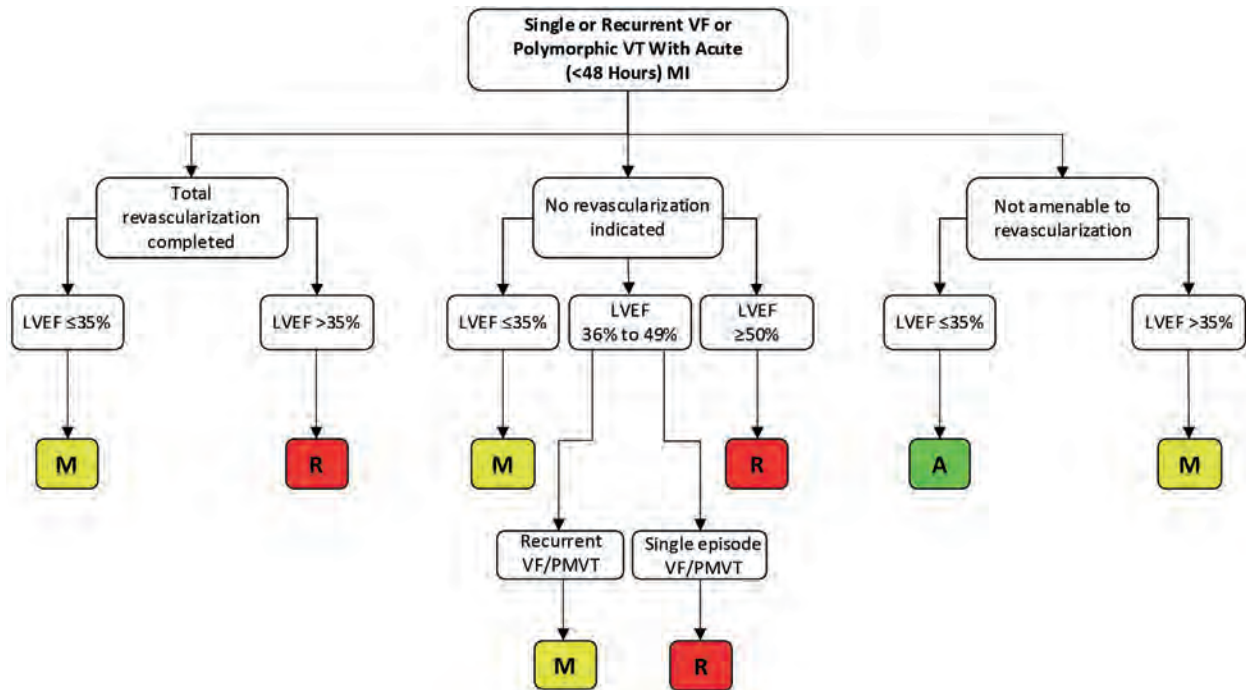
Single or Recurrent VF or Polymorphic VT With Acute (<48 Hours) MI

Total revascularization completed

No revascularization indicated

Not amenable to revascularization

LVEF ≤35%

LVEF >35%

LVEF ≤35%

LVEF 36% to 49%

LVEF ≥50%

LVEF ≤35%

LVEF >35%

M

R

M

R

A

M

Recurrent VF/PMVT

Single episode VF/PMVT

M

R